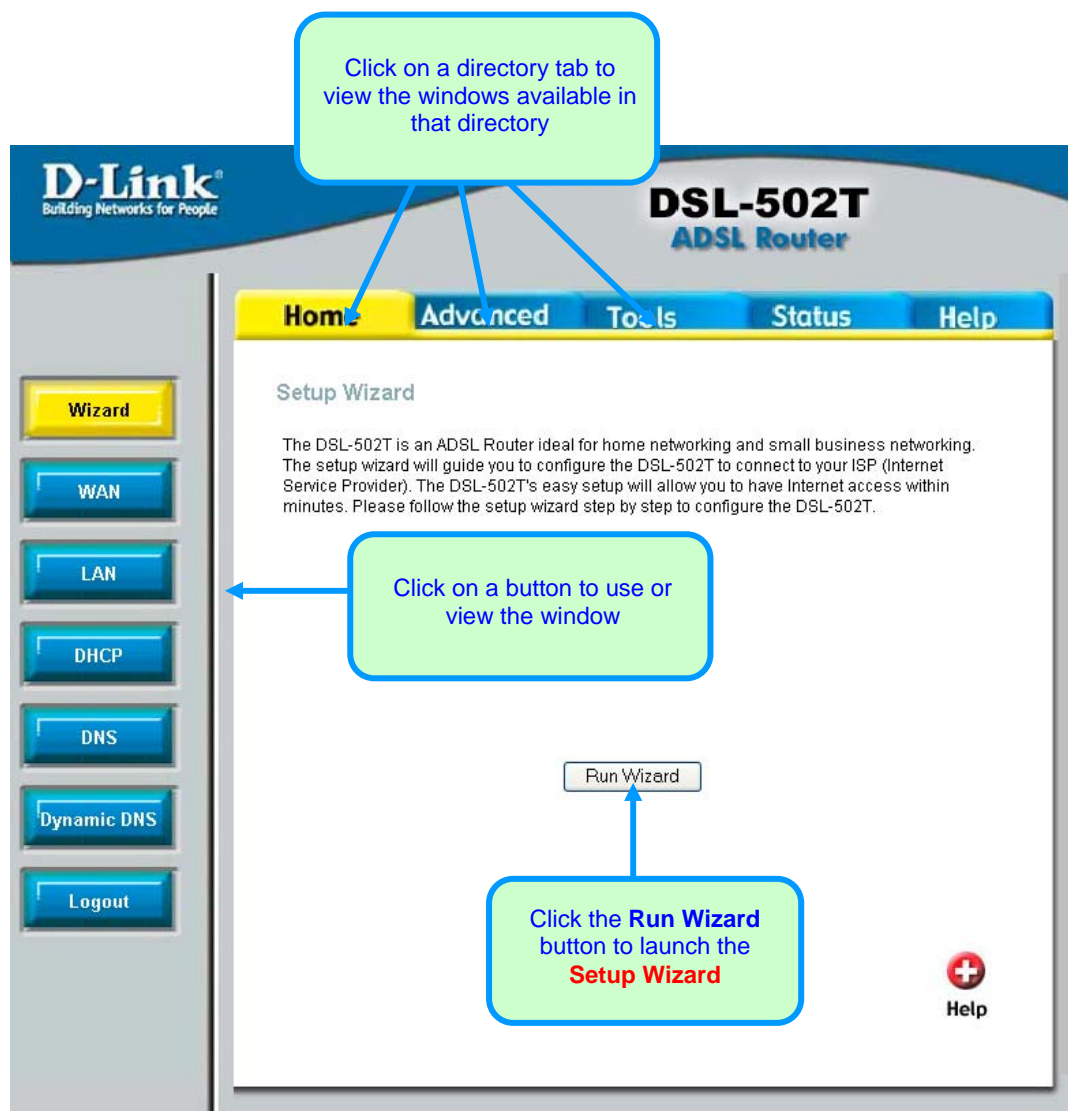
Click on a directory tab to view the windows available in that directory

D-Link®
Building Networks for People

DSL-502T
ADSL Router

Home Advanced Tools Status Help

Wizard
WAN
LAN
DHCP
DNS
Dynamic DNS
Logout

Setup Wizard

The DSL-502T is an ADSL Router ideal for home networking and small business networking. The setup wizard will guide you to configure the DSL-502T to connect to your ISP (Internet Service Provider). The DSL-502T's easy setup will allow you to have Internet access within minutes. Please follow the setup wizard step by step to configure the DSL-502T.

Click on a button to use or view the window

Run Wizard

Click the **Run Wizard** button to launch the **Setup Wizard**

Help